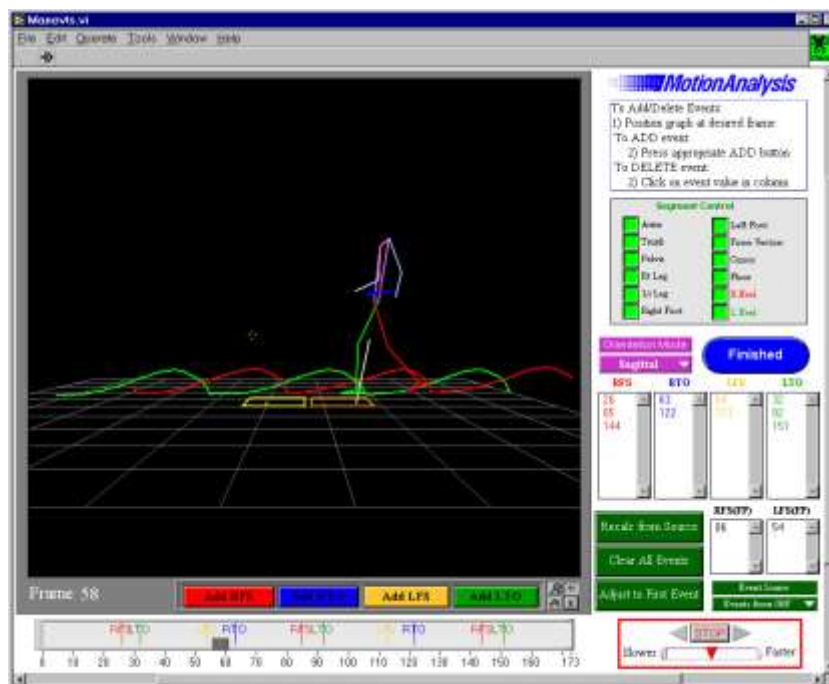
Maxevts.vi

File Edit Operate Tools Window Help

MotionAnalysis

To Add/Delete Events:
1) Position graph at desired frame
To ADD event:
2) Press appropriate ADD button
To DELETE event:
2) Click on event value in column

Segment Control

Arms
Trunk
Pelvis
Rt Leg
Lt Leg
Right Foot
Left Foot
Force Vectors
Origin
Plane
R.Heel
L.Heel

Orientation Mode
Sagittal

Finished

| RFS | RTO | LFS | LTO |
|---|---|---|---|
| 26 | 63 | 54 | 32 |
| 85 | 122 | 113 | 92 |
| 144 | | | 151 |

RFS(FP) LFS(FP)
86 54

Recalc from Source
Clear All Events
Adjust to First Event

Event Source
Events from OFF

Frame 58

Add RFS
Add RTO
Add LFS
Add LTO

RFS LTO LFS RTO RFS LTO LFS RTO RFS LTO

0 10 20 30 40 50 60 70 80 90 100 110 120 130 140 150 160 173

STOP

Slower Faster